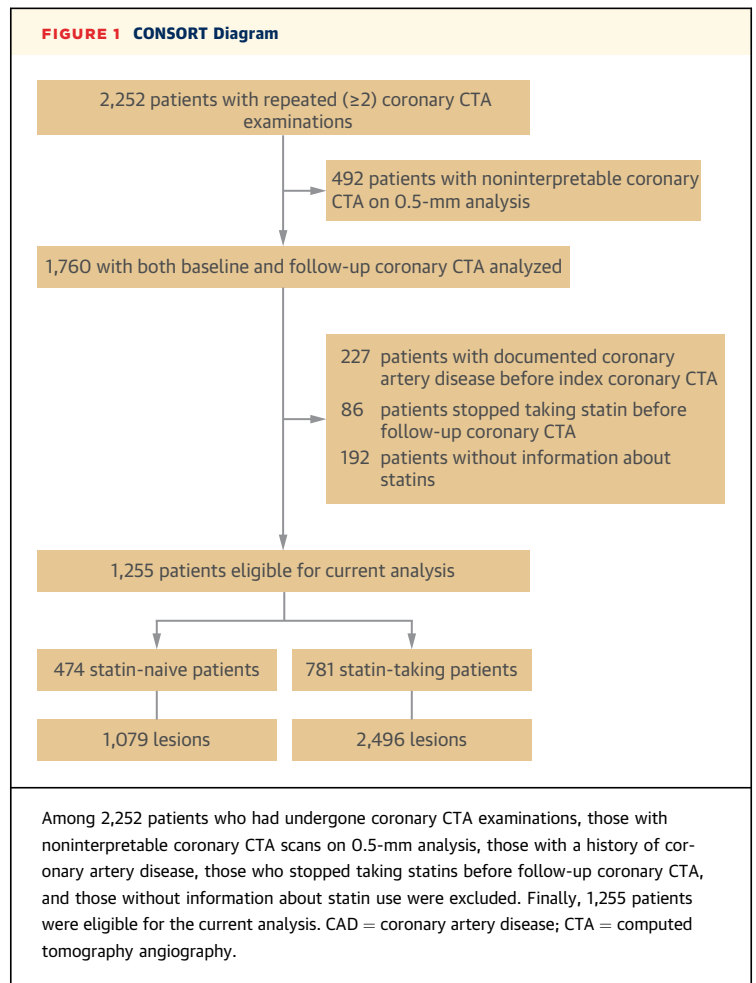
FIGURE 1 CONSORT Diagram

2,252 patients with repeated (≥2) coronary CTA examinations

492 patients with noninterpretable coronary CTA on 0.5-mm analysis

1,760 with both baseline and follow-up coronary CTA analyzed

227 patients with documented coronary artery disease before index coronary CTA
86 patients stopped taking statin before follow-up coronary CTA
192 patients without information about statins

1,255 patients eligible for current analysis

474 statin-naive patients

781 statin-taking patients

1,079 lesions

2,496 lesions

Among 2,252 patients who had undergone coronary CTA examinations, those with noninterpretable coronary CTA scans on 0.5-mm analysis, those with a history of coronary artery disease, those who stopped taking statins before follow-up coronary CTA, and those without information about statin use were excluded. Finally, 1,255 patients were eligible for the current analysis. CAD = coronary artery disease; CTA = computed tomography angiography.